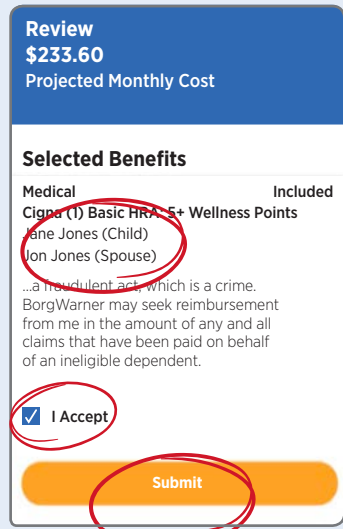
Review
$233.60
Projected Monthly Cost

Selected Benefits

Medical Included
Cigna (1) Basic HRA: 5+ Wellness Points
Jane Jones (Child)
Jon Jones (Spouse)

...a fraudulent act, which is a crime. BorgWarner may seek reimbursement from me in the amount of any and all claims that have been paid on behalf of an ineligible dependent.

I Accept

Submit